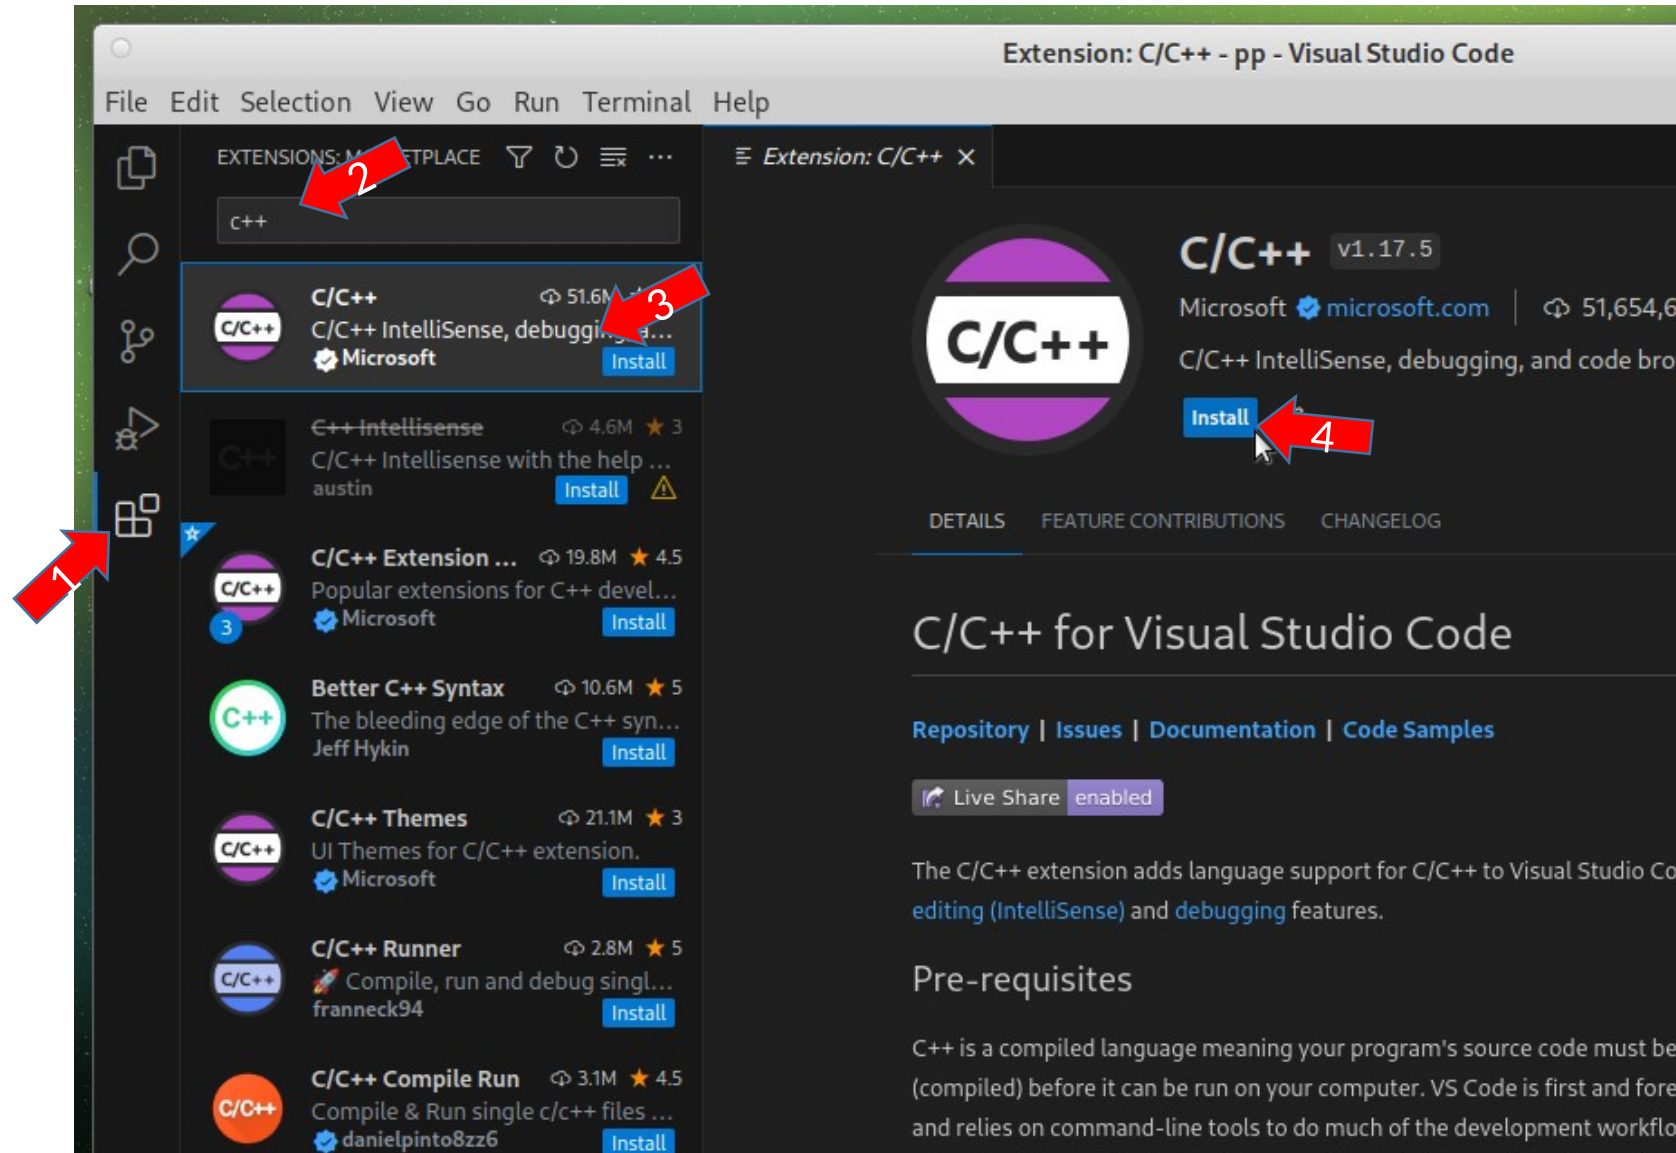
Extension: C/C++ - pp - Visual Studio Code

File Edit Selection View Go Run Terminal Help

EXTENSIONS: M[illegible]ETPLACE

2

c++

C/C++ 51.6M
C/C++ IntelliSense, debuggi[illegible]...
Microsoft Install

3

C++ Intellisense 4.6M ★ 3
C/C++ Intellisense with the help ...
austin Install

C/C++ Extension ... 19.8M ★ 4.5
Popular extensions for C++ devel...
Microsoft Install
3

Better C++ Syntax 10.6M ★ 5
The bleeding edge of the C++ syn...
Jeff Hykin Install

C/C++ Themes 21.1M ★ 3
UI Themes for C/C++ extension.
Microsoft Install

C/C++ Runner 2.8M ★ 5
Compile, run and debug singl...
franneck94 Install

C/C++ Compile Run 3.1M ★ 4.5
Compile & Run single c/c++ files ...
danielpinto8zz6 Install

1

Extension: C/C++ ×

C/C++

C/C++ v1.17.5
Microsoft microsoft.com | 51,654,6
C/C++ IntelliSense, debugging, and code bro
Install
4

DETAILS FEATURE CONTRIBUTIONS CHANGELOG

C/C++ for Visual Studio Code

Repository | Issues | Documentation | Code Samples

Live Share enabled

The C/C++ extension adds language support for C/C++ to Visual Studio Co editing (IntelliSense) and debugging features.

Pre-requisites

C++ is a compiled language meaning your program's source code must be (compiled) before it can be run on your computer. VS Code is first and fore and relies on command-line tools to do much of the development workflo